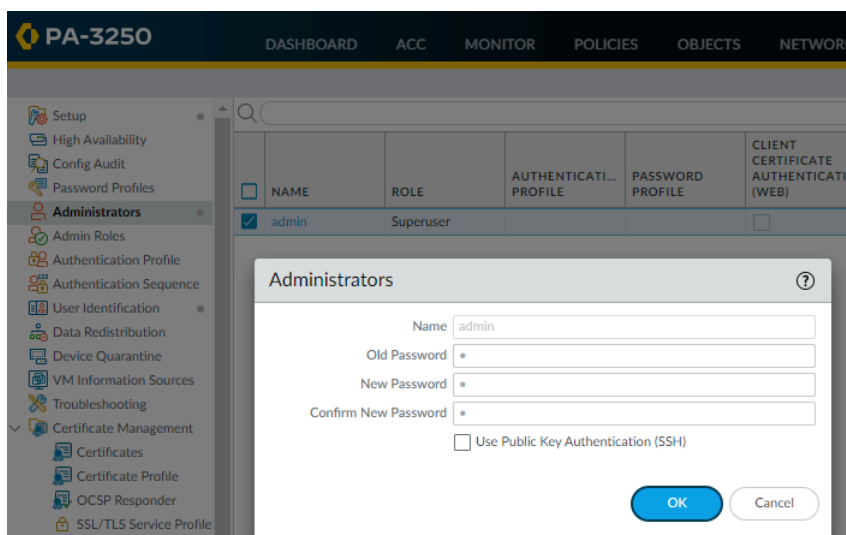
PA-3250

DASHBOARD ACC MONITOR POLICIES OBJECTS NETWORK

Setup
High Availability
Config Audit
Password Profiles
Administrators
Admin Roles
Authentication Profile
Authentication Sequence
User Identification
Data Redistribution
Device Quarantine
VM Information Sources
Troubleshooting
Certificate Management
Certificates
Certificate Profile
OCSP Responder
SSL/TLS Service Profile

| NAME | ROLE | AUTHENTICATI... PROFILE | PASSWORD PROFILE | CLIENT CERTIFICATE AUTHENTICATI... (WEB) |
|---|---|---|---|---|
| admin | Superuser | | | |

Administrators

Name admin
Old Password •
New Password •
Confirm New Password •
Use Public Key Authentication (SSH)

OK Cancel